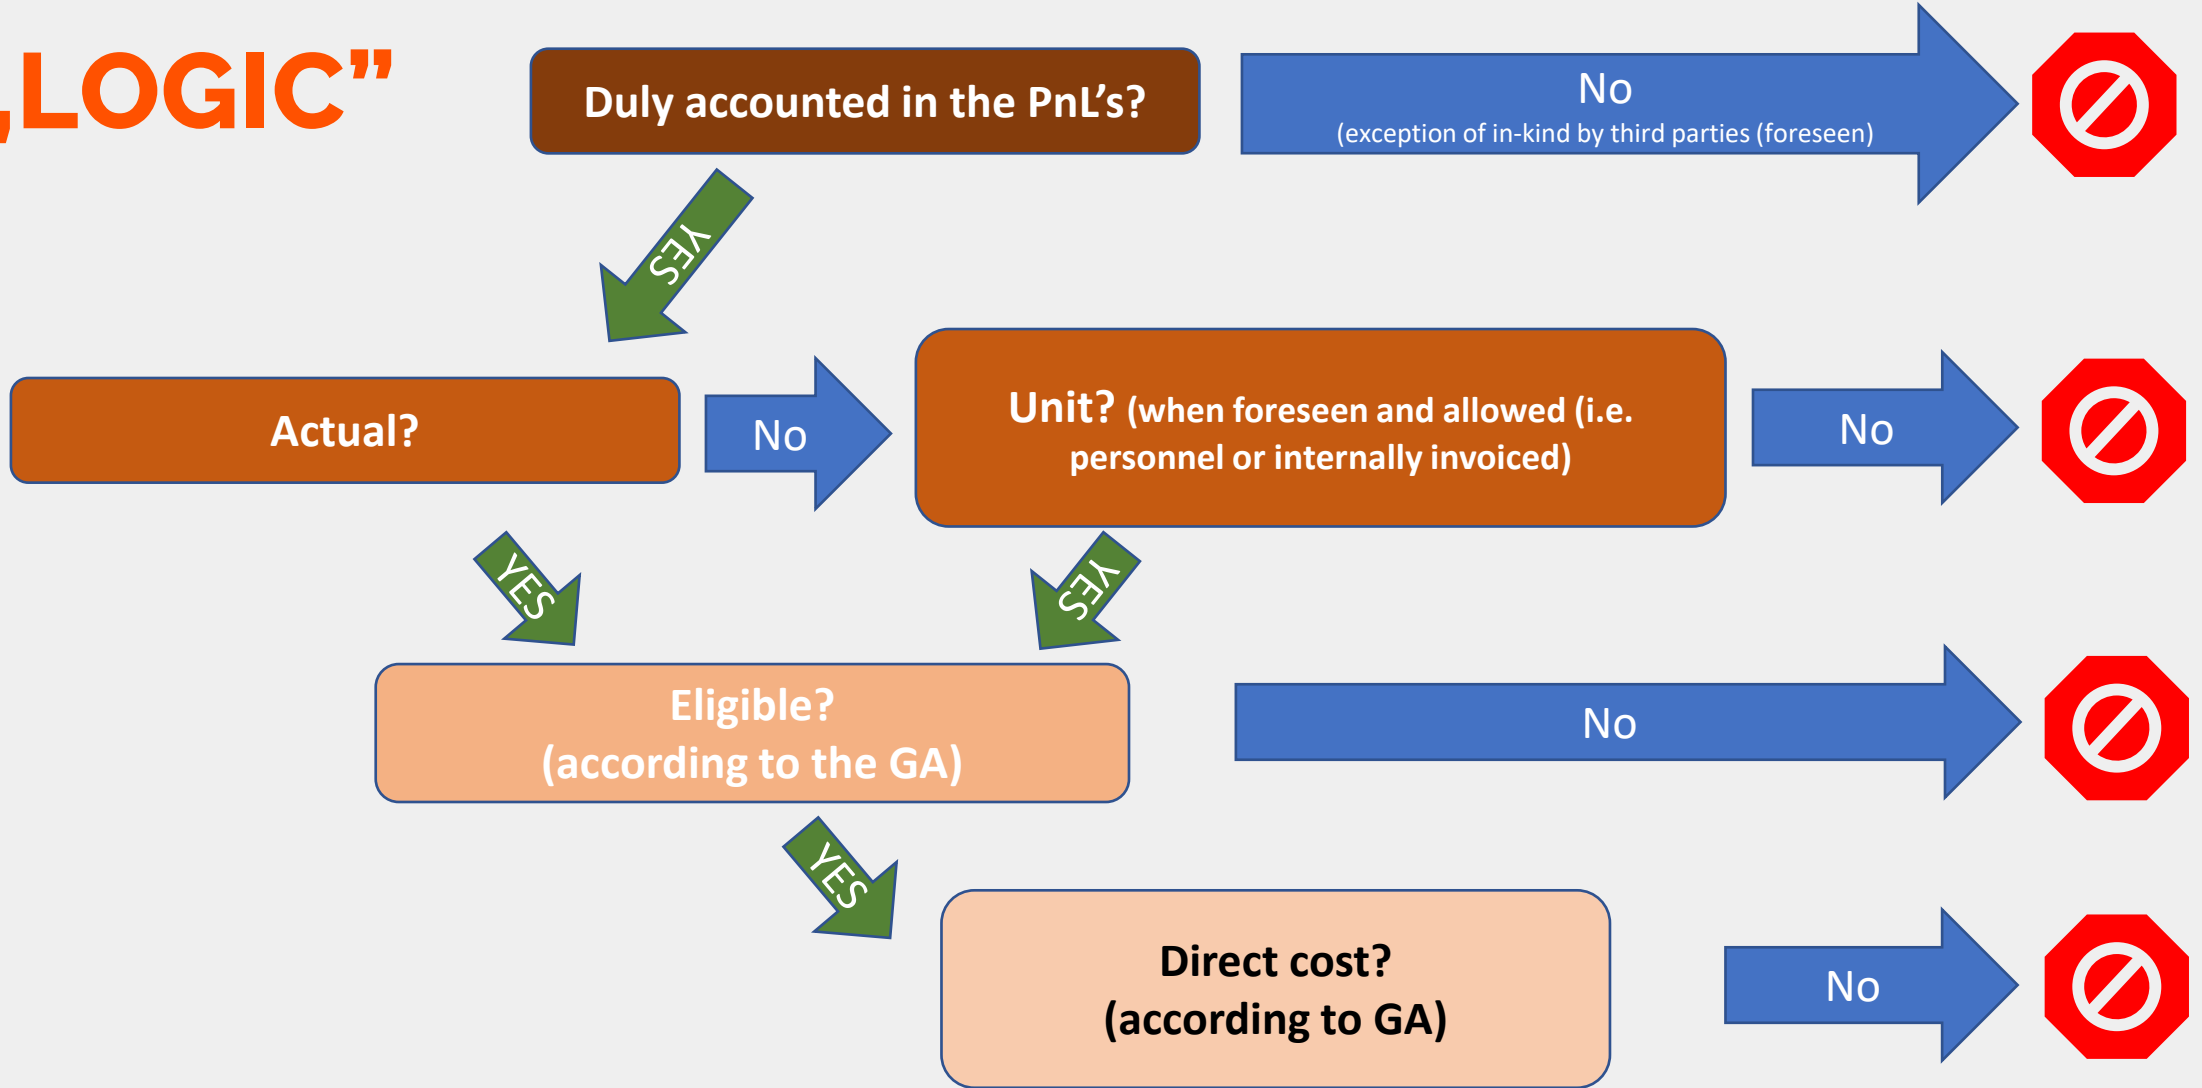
„LOGIC”

Duly accounted in the PnL’s?

No
(exception of in-kind by third parties (foreseen)

YES

Actual?

No

Unit? (when foreseen and allowed (i.e. personnel or internally invoiced)

No

YES

YES

Eligible?
(according to the GA)

No

YES

Direct cost?
(according to GA)

No